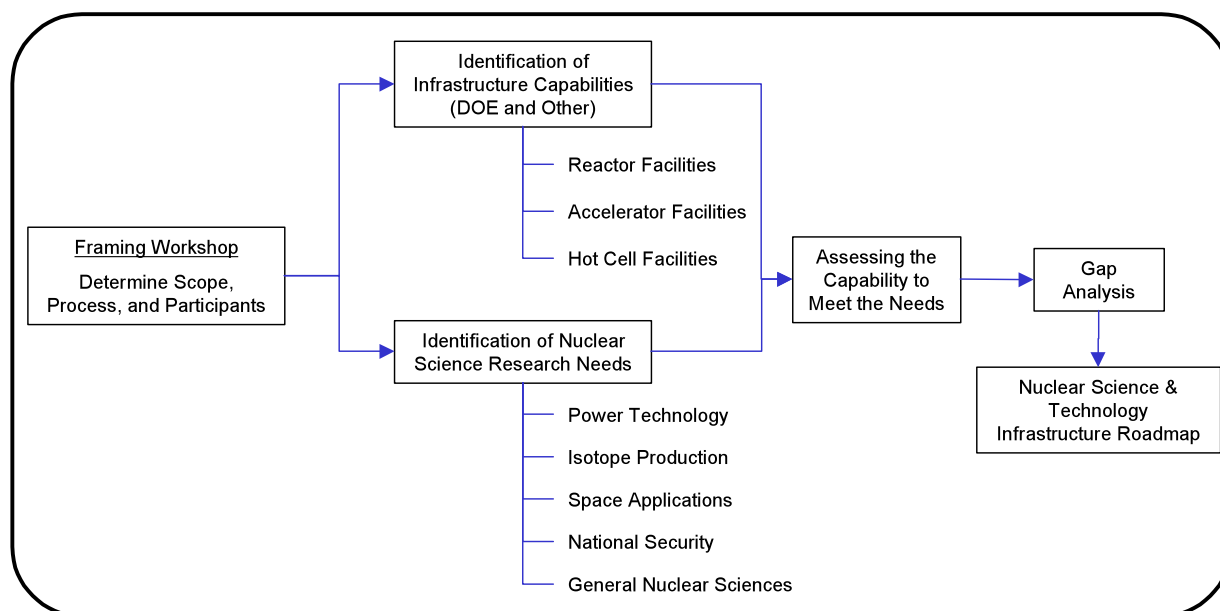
Framing Workshop

Determine Scope, Process, and Participants

Identification of Infrastructure Capabilities (DOE and Other)

Reactor Facilities

Accelerator Facilities

Hot Cell Facilities

Identification of Nuclear Science Research Needs

Power Technology

Isotope Production

Space Applications

National Security

General Nuclear Sciences

Assessing the Capability to Meet the Needs

Gap Analysis

Nuclear Science & Technology Infrastructure Roadmap